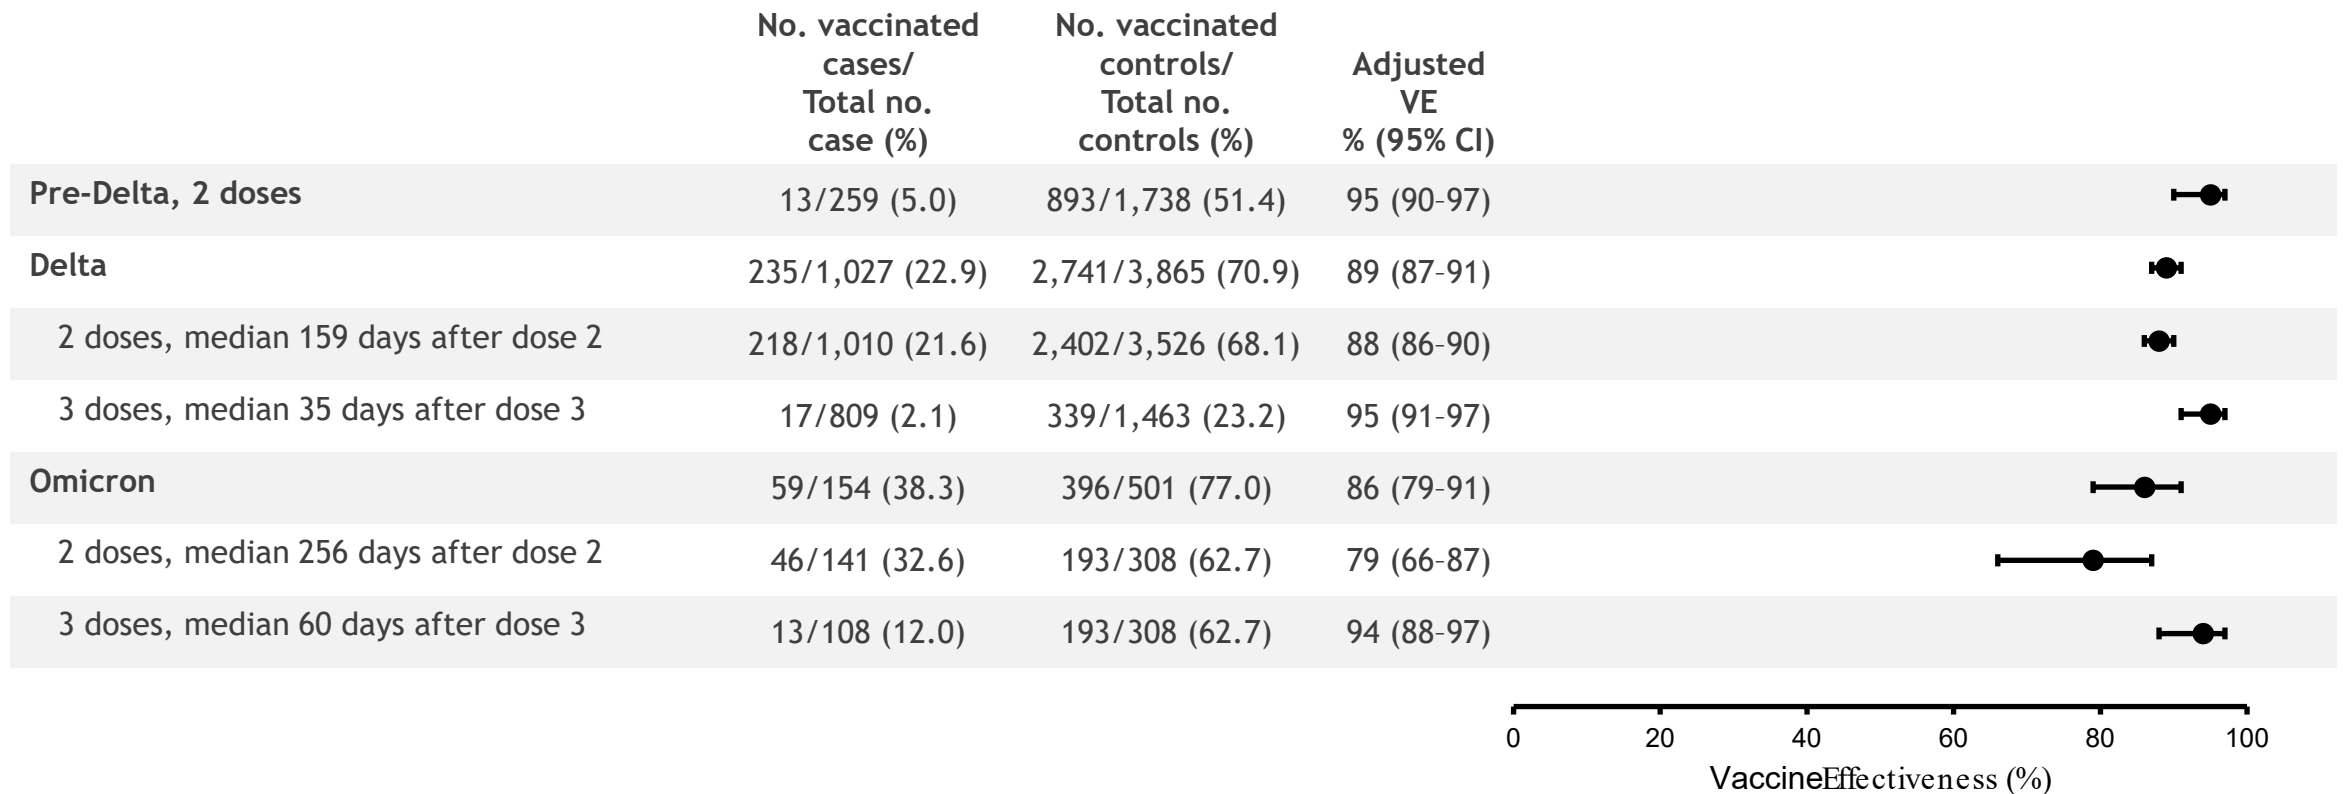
|  | No. vaccinated cases/ Total no. case (%) | No. vaccinated controls/ Total no. controls (%) | Adjusted VE % (95% CI) |
|---|---|---|---|
| Pre-Delta, 2 doses | 13/259 (5.0) | 893/1,738 (51.4) | 95 (90–97) |
| Delta | 235/1,027 (22.9) | 2,741/3,865 (70.9) | 89 (87–91) |
| 2 doses, median 159 days after dose 2 | 218/1,010 (21.6) | 2,402/3,526 (68.1) | 88 (86–90) |
| 3 doses, median 35 days after dose 3 | 17/809 (2.1) | 339/1,463 (23.2) | 95 (91–97) |
| Omicron | 59/154 (38.3) | 396/501 (77.0) | 86 (79–91) |
| 2 doses, median 256 days after dose 2 | 46/141 (32.6) | 193/308 (62.7) | 79 (66–87) |
| 3 doses, median 60 days after dose 3 | 13/108 (12.0) | 193/308 (62.7) | 94 (88–97) |

0 20 40 60 80 100

VaccineEffectiveness (%)